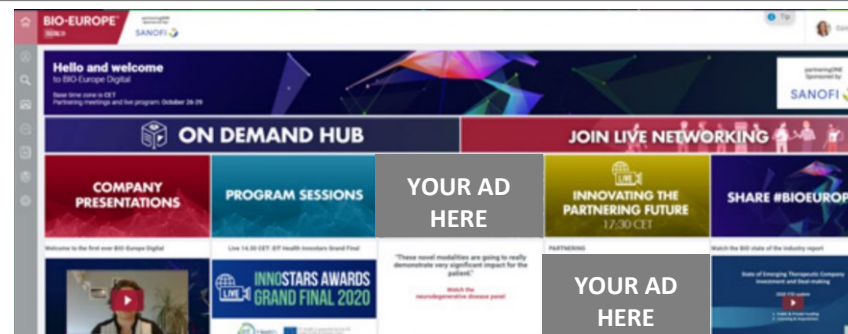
BIO-EUROPE DIGITAL

partneringONE Sponsored by SANOFI

Hello and welcome to BIO-Europe Digital

Base time zone is CET
Partnering meetings and live program: October 26-29

partneringONE Sponsored by SANOFI

ON DEMAND HUB

JOIN LIVE NETWORKING

COMPANY PRESENTATIONS

PROGRAM SESSIONS

YOUR AD HERE

INNOVATING THE PARTNERING FUTURE 17:30 CET

SHARE #BIOEUROP

Welcome to the first ever BIO-Europe Digital

Live 14:30 CET: EIT Health Innostars Grand Final

"These novel modalities are going to really demonstrate very significant impact for the patient."

Watch the neurodegenerative disease panel

PARTNERING

Watch the BIO state of the industry report

INNOSTARS AWARDS GRAND FINAL 2020

YOUR AD HERE

State of Emerging Therapeutic Company Investment and Deal-making